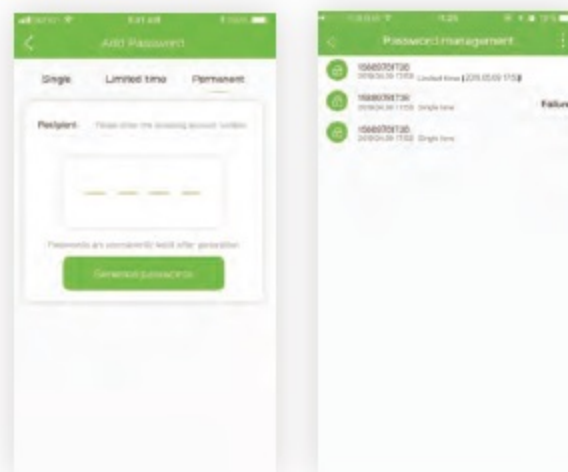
Add Password

Single Limited time Permanent

Recipient Please enter the receiving account number

Passwords are permanently valid after generation

Generate password

Password management

15669701730
2018.04.09 17:08 Limited time [2018.05.09 17:0]

15669701730
2018.04.09 17:08 Single time

Failure

15669701730
2018.04.09 17:02 Single time